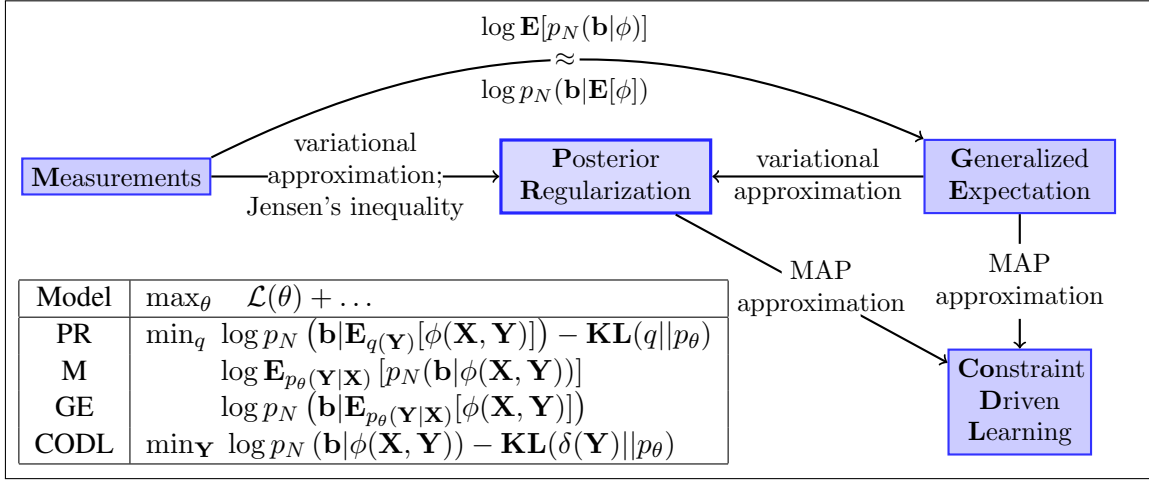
$\log \mathbf{E}[p_N(\mathbf{b}|\phi)]$
$\approx$
$\log p_N(\mathbf{b}|\mathbf{E}[\phi])$

Measurements

variational approximation; Jensen's inequality

Posterior Regularization

variational approximation

Generalized Expectation

MAP approximation

MAP approximation

Constraint Driven Learning

| Model | $\max_\theta \quad \mathcal{L}(\theta) + \dots$ |
|---|---|
| PR | $\min_q \; \log p_N \left(\mathbf{b}|\mathbf{E}_{q(\mathbf{Y})}[\phi(\mathbf{X},\mathbf{Y})]\right) - \mathbf{KL}(q\|p_\theta)$ |
| M | $\log \mathbf{E}_{p_\theta(\mathbf{Y}|\mathbf{X})}\left[p_N(\mathbf{b}|\phi(\mathbf{X},\mathbf{Y}))\right]$ |
| GE | $\log p_N \left(\mathbf{b}|\mathbf{E}_{p_\theta(\mathbf{Y}|\mathbf{X})}[\phi(\mathbf{X},\mathbf{Y})]\right)$ |
| CODL | $\min_{\mathbf{Y}} \; \log p_N\left(\mathbf{b}|\phi(\mathbf{X},\mathbf{Y})\right) - \mathbf{KL}(\delta(\mathbf{Y})\|p_\theta)$ |